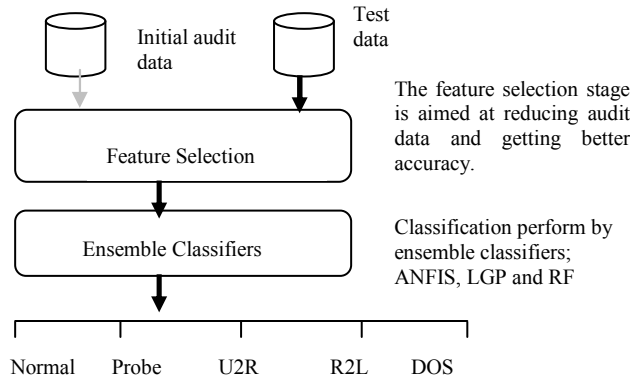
Initial audit data

Test data

The feature selection stage is aimed at reducing audit data and getting better accuracy.

Feature Selection

Ensemble Classifiers

Classification perform by ensemble classifiers; ANFIS, LGP and RF

Normal

Probe

U2R

R2L

DOS